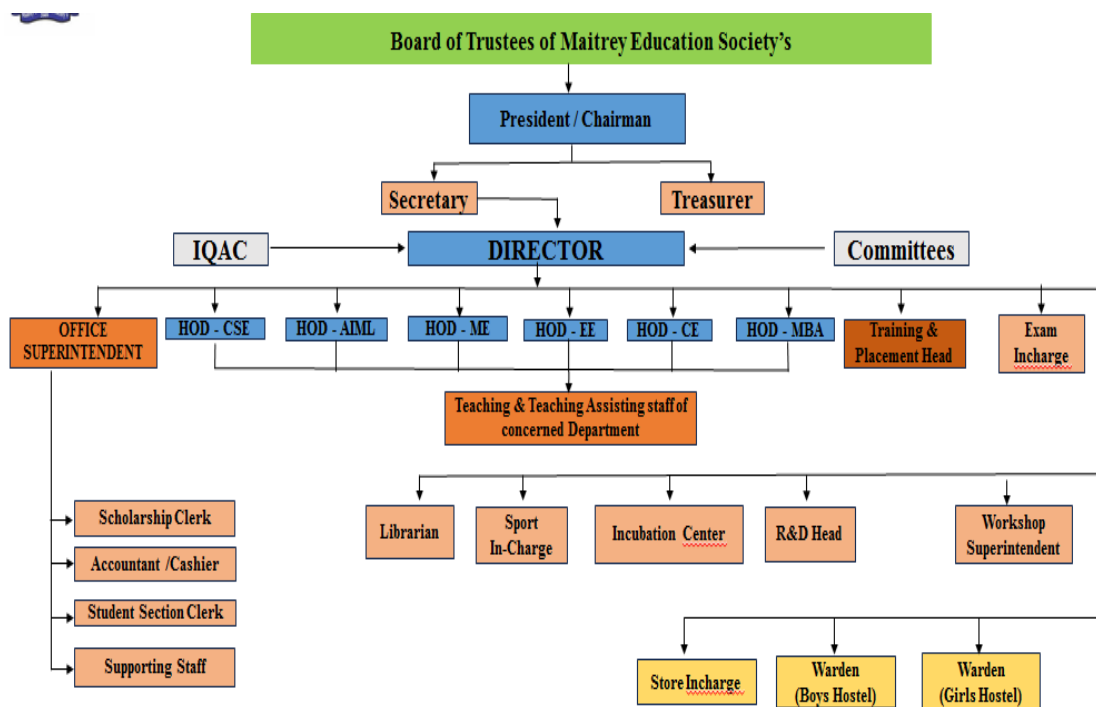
Board of Trustees of Maitrey Education Society's

President / Chairman

Secretary

Treasurer

IQAC

DIRECTOR

Committees

OFFICE SUPERINTENDENT

HOD - CSE

HOD - AIML

HOD - ME

HOD - EE

HOD - CE

HOD - MBA

Training & Placement Head

Exam Incharge

Teaching & Teaching Assisting staff of concerned Department

Scholarship Clerk

Accountant /Cashier

Student Section Clerk

Supporting Staff

Librarian

Sport In-Charge

Incubation Center

R&D Head

Workshop Superintendent

Store Incharge

Warden (Boys Hostel)

Warden (Girls Hostel)